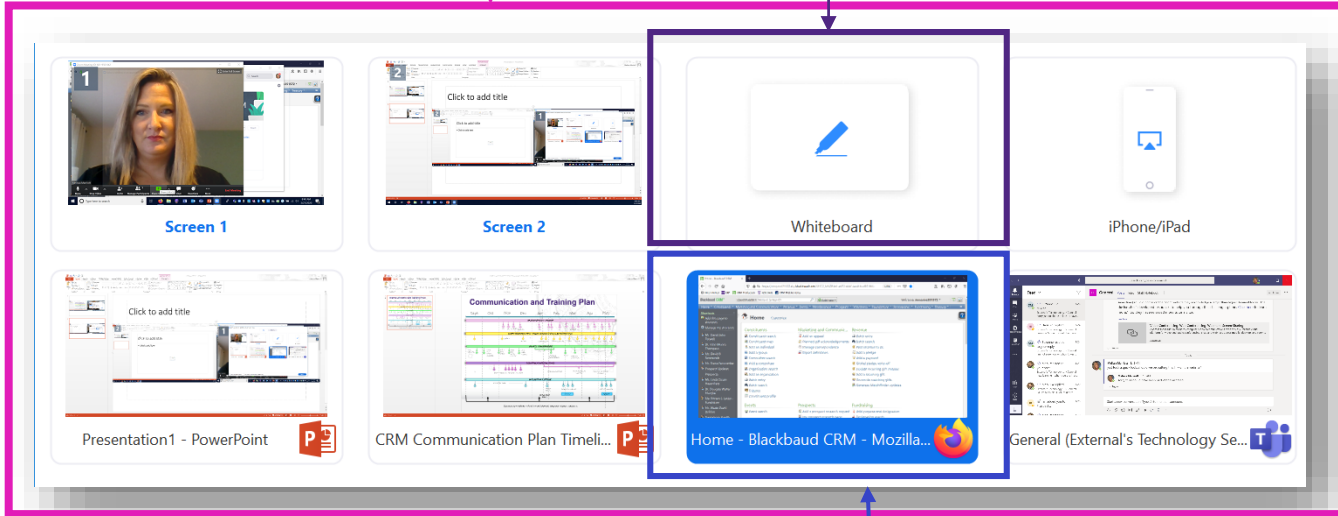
1

Screen 1

2

Click to add title

Screen 2

Whiteboard

iPhone/iPad

Click to add title

Presentation1 - PowerPoint

Communication and Training Plan

CRM Communication Plan Timeli...

Home

Home - Blackbaud CRM - Mozilla...

General (External's Technology Se...